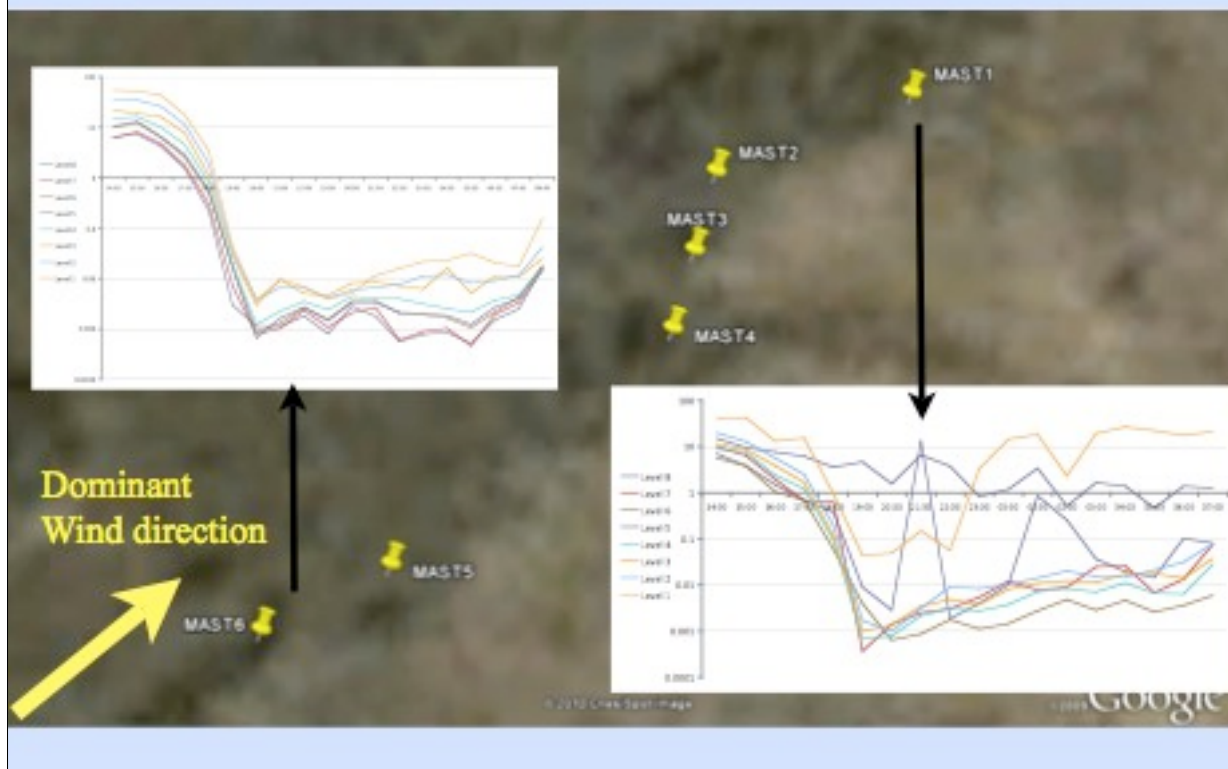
MAST1

MAST2

MAST3

MAST4

MAST5

MAST6

Dominant Wind direction

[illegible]

| 100 |
|---|
| 10 |
| 1 |
| 0.1 |
| 0.01 |
| 0.001 |
| 0.0001 |

Level 8
Level 7
Level 6
Level 5
Level 4
Level 3
Level 2
Level 1

© 2012 Cnes/Spot Image

©2009 Google